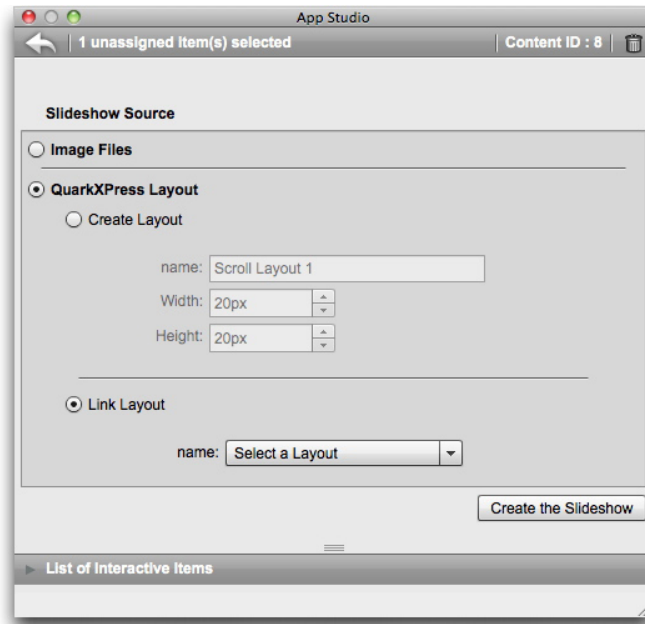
App Studio

1 unassigned item(s) selected

Content ID : 8

Slideshow Source

Image Files

QuarkXPress Layout

Create Layout

name: Scroll Layout 1

Width: 20px

Height: 20px

Link Layout

name: Select a Layout

Create the Slideshow

List of Interactive Items